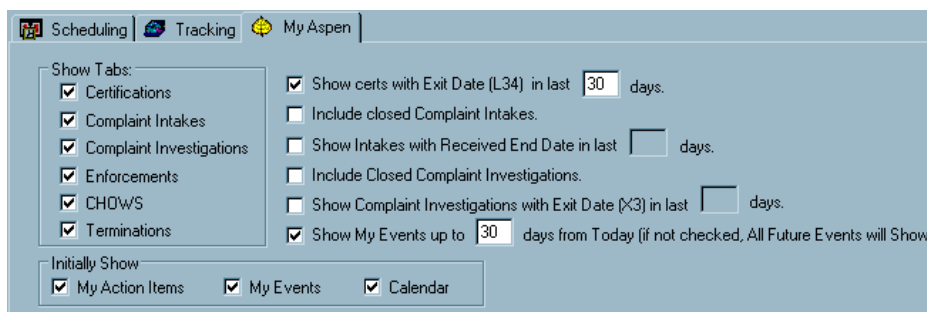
Scheduling | Tracking | My Aspen

Show Tabs:
☑ Certifications
☑ Complaint Intakes
☑ Complaint Investigations
☑ Enforcements
☑ CHOWS
☑ Terminations

☑ Show certs with Exit Date (L34) in last 30 days.
☐ Include closed Complaint Intakes.
☐ Show Intakes with Received End Date in last [ ] days.
☐ Include Closed Complaint Investigations.
☐ Show Complaint Investigations with Exit Date (X3) in last [ ] days.
☑ Show My Events up to 30 days from Today (if not checked, All Future Events will Show

Initially Show
☑ My Action Items ☑ My Events ☑ Calendar